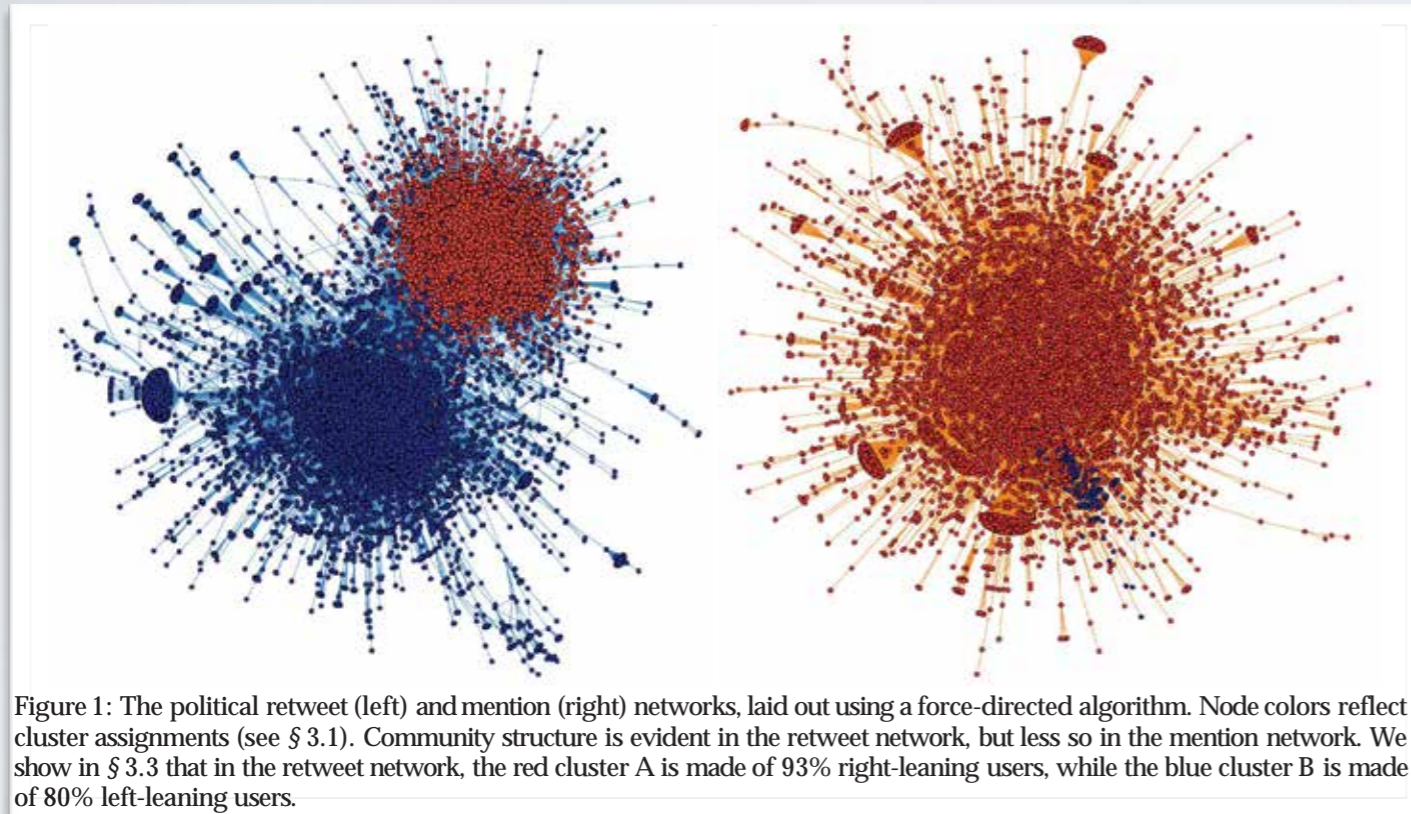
Figure 1: The political retweet (left) and mention (right) networks, laid out using a force-directed algorithm. Node colors reflect cluster assignments (see § 3.1). Community structure is evident in the retweet network, but less so in the mention network. We show in § 3.3 that in the retweet network, the red cluster A is made of 93% right-leaning users, while the blue cluster B is made of 80% left-leaning users.